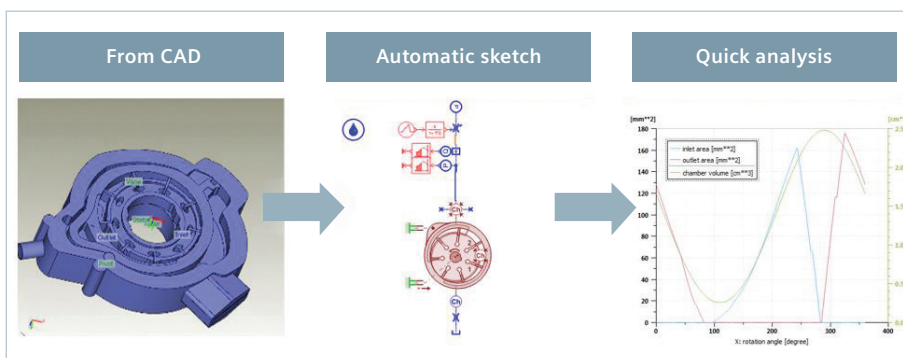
From CAD

Automatic sketch

Quick analysis

Outlet

Inlet

[mm**2]

180

160

140

120

100

80

60

40

20

0

0

100

200

300

400

inlet area [mm**2]

outlet area [mm**2]

chamber volume [cm**3]

X: rotation angle [degree]

[cm

2.5

2

1.5

1

0.5

0